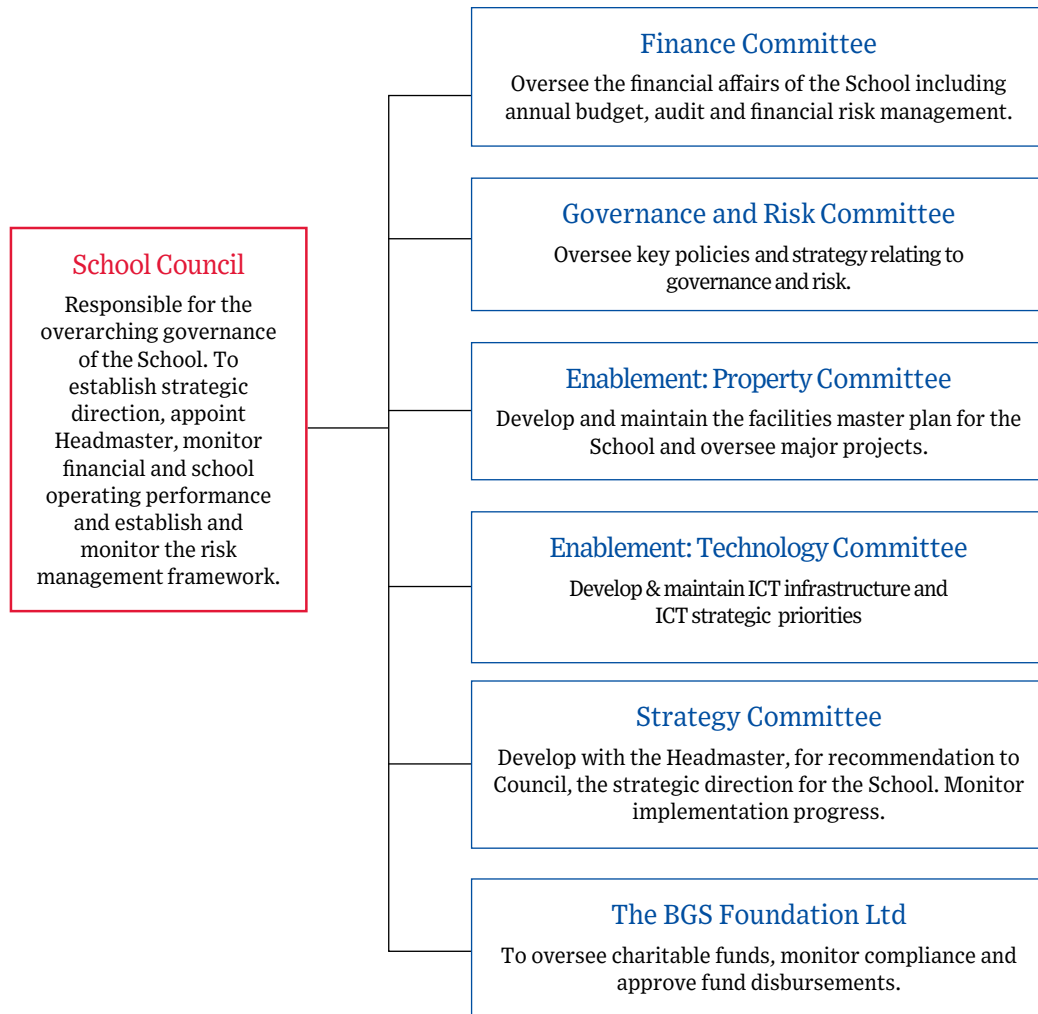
School Council

Responsible for the overarching governance of the School. To establish strategic direction, appoint Headmaster, monitor financial and school operating performance and establish and monitor the risk management framework.

Finance Committee

Oversee the financial affairs of the School including annual budget, audit and financial risk management.

Governance and Risk Committee

Oversee key policies and strategy relating to governance and risk.

Enablement: Property Committee

Develop and maintain the facilities master plan for the School and oversee major projects.

Enablement: Technology Committee

Develop & maintain ICT infrastructure and ICT strategic priorities

Strategy Committee

Develop with the Headmaster, for recommendation to Council, the strategic direction for the School. Monitor implementation progress.

The BGS Foundation Ltd

To oversee charitable funds, monitor compliance and approve fund disbursements.